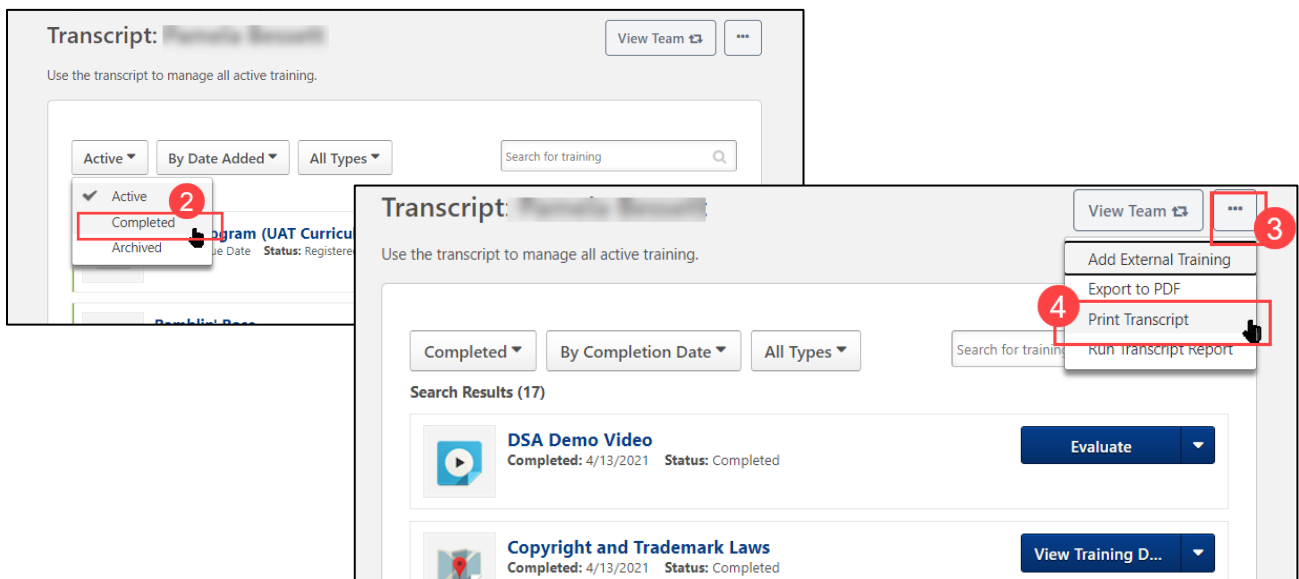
Transcript: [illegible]

View Team

...

Use the transcript to manage all active training.

Active ▾ By Date Added ▾ All Types ▾

Search for training

✔ Active

2

Completed

Archived

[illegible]ogram (UAT Curricu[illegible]

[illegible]e Date Status: Registere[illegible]

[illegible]

Transcript: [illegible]

View Team

...

3

Use the transcript to manage all active training.

Add External Training

Export to PDF

4

Print Transcript

Run Transcript Report

Completed ▾ By Completion Date ▾ All Types ▾

Search for trainin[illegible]

Search Results (17)

DSA Demo Video

Completed: 4/13/2021 Status: Completed

Evaluate

Copyright and Trademark Laws

Completed: 4/13/2021 Status: Completed

View Training D...